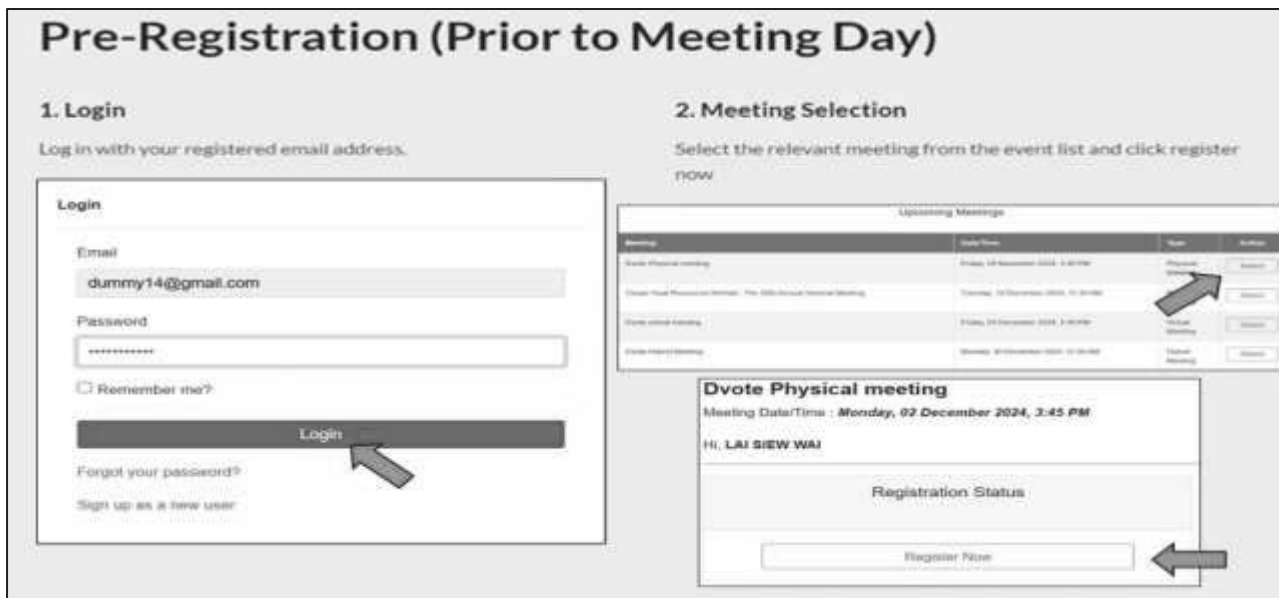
Pre-Registration (Prior to Meeting Day)

1. Login

Log in with your registered email address.

Login

Email

dummy14@gmail.com

Password

••••••••••••

☐ Remember me?

Login

Forgot your password?

Sign up as a new user

2. Meeting Selection

Select the relevant meeting from the event list and click register now

Upcoming Meetings

| Meeting | Date/Time | Type | Action |
|---|---|---|---|
| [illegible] | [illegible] | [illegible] | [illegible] |
| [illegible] | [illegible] | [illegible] | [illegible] |
| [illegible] | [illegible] | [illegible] | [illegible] |
| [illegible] | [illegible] | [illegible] | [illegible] |

Dvote Physical meeting

Meeting Date/Time : Monday, 02 December 2024, 3:45 PM

Hi, LAI SIEW WAI

Registration Status

Register Now